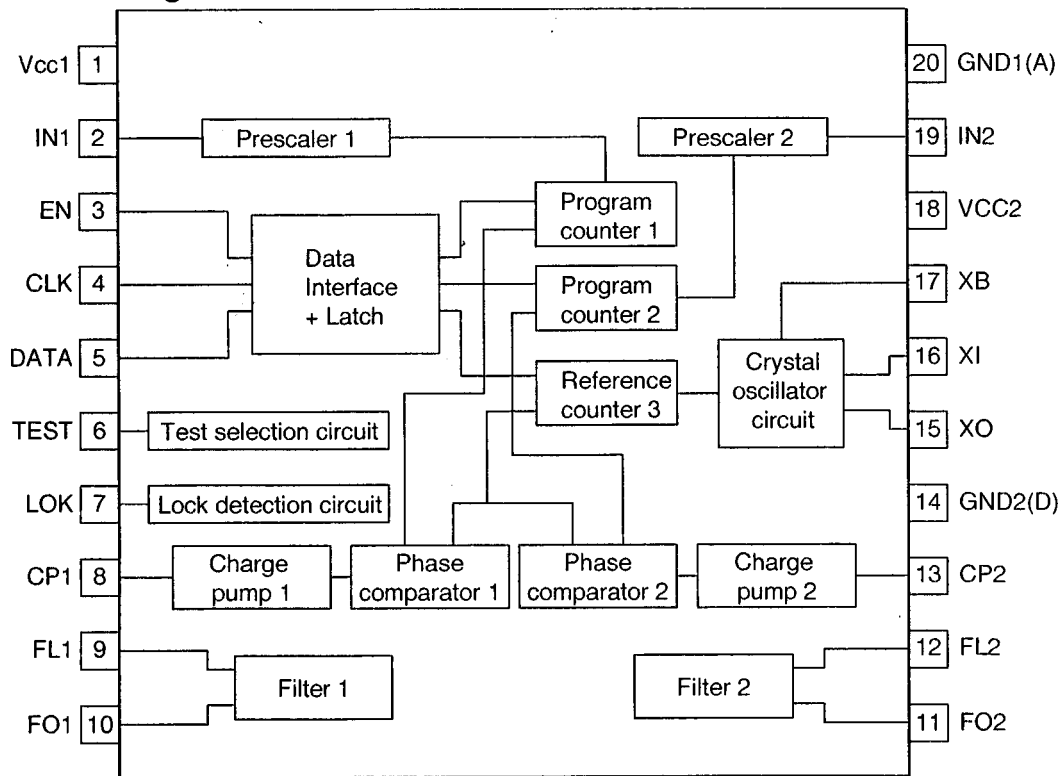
Vcc1 1
IN1 2
EN 3
CLK 4
DATA 5
TEST 6
LOK 7
CP1 8
FL1 9
FO1 10

20 GND1(A)
19 IN2
18 VCC2
17 XB
16 XI
15 XO
14 GND2(D)
13 CP2
12 FL2
11 FO2

Prescaler 1
Prescaler 2
Program counter 1
Data Interface + Latch
Program counter 2
Reference counter 3
Crystal oscillator circuit
Test selection circuit
Lock detection circuit
Charge pump 1
Phase comparator 1
Phase comparator 2
Charge pump 2
Filter 1
Filter 2